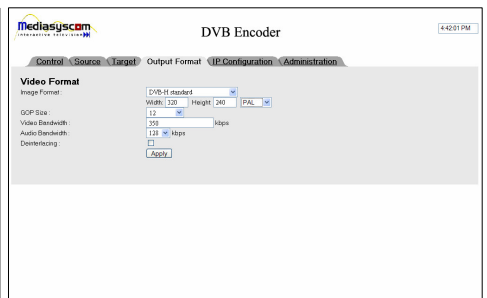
Mediasyscom
interactive television

DVB Encoder

4:42:01 PM

Control | Source | Target | Output Format | IP Configuration | Administration

Video Format

| | |
|---|---|
| Image Format : | DVB-H standard |
| | Width: 320 Height: 240 PAL |
| GOP Size : | 12 |
| Video Bandwidth : | 350 kbps |
| Audio Bandwidth : | 128 kbps |
| Deinterlacing : | |
| | Apply |